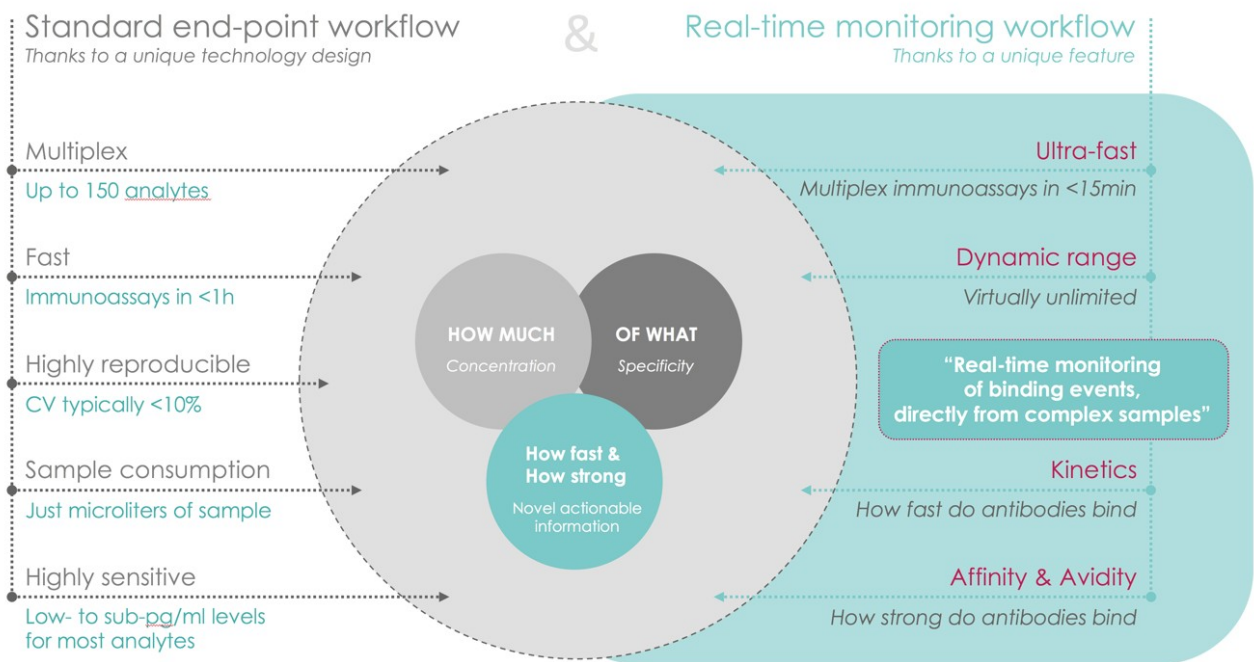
Standard end-point workflow
Thanks to a unique technology design

&

Real-time monitoring workflow
Thanks to a unique feature

Multiplex
Up to 150 analytes

Fast
Immunoassays in <1h

Highly reproducible
CV typically <10%

Sample consumption
Just microliters of sample

Highly sensitive
Low- to sub-pg/ml levels for most analytes

HOW MUCH
Concentration

OF WHAT
Specificity

How fast & How strong
Novel actionable information

Ultra-fast
Multiplex immunoassays in <15min

Dynamic range
Virtually unlimited

"Real-time monitoring of binding events, directly from complex samples"

Kinetics
How fast do antibodies bind

Affinity & Avidity
How strong do antibodies bind